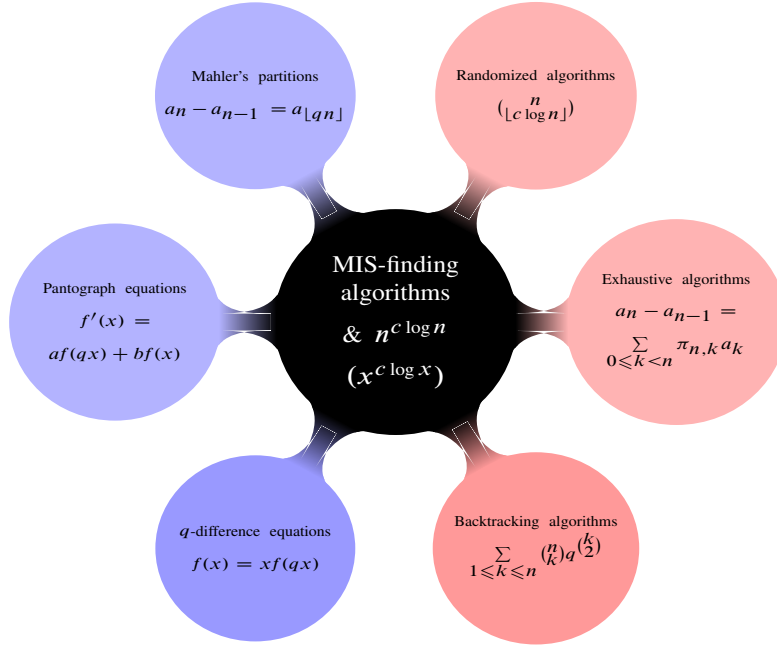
Mahler's partitions
$a_n - a_{n-1} = a_{\lfloor qn \rfloor}$

Randomized algorithms
$\binom{n}{\lfloor c \log n \rfloor}$

Pantograph equations
$f'(x) = af(qx) + bf(x)$

MIS-finding algorithms & $n^{c \log n}$ $(x^{c \log x})$

Exhaustive algorithms
$a_n - a_{n-1} = \sum_{0 \leqslant k < n} \pi_{n,k} a_k$

$q$-difference equations
$f(x) = xf(qx)$

Backtracking algorithms
$\sum_{1 \leqslant k \leqslant n} \binom{n}{k} q^{\binom{k}{2}}$